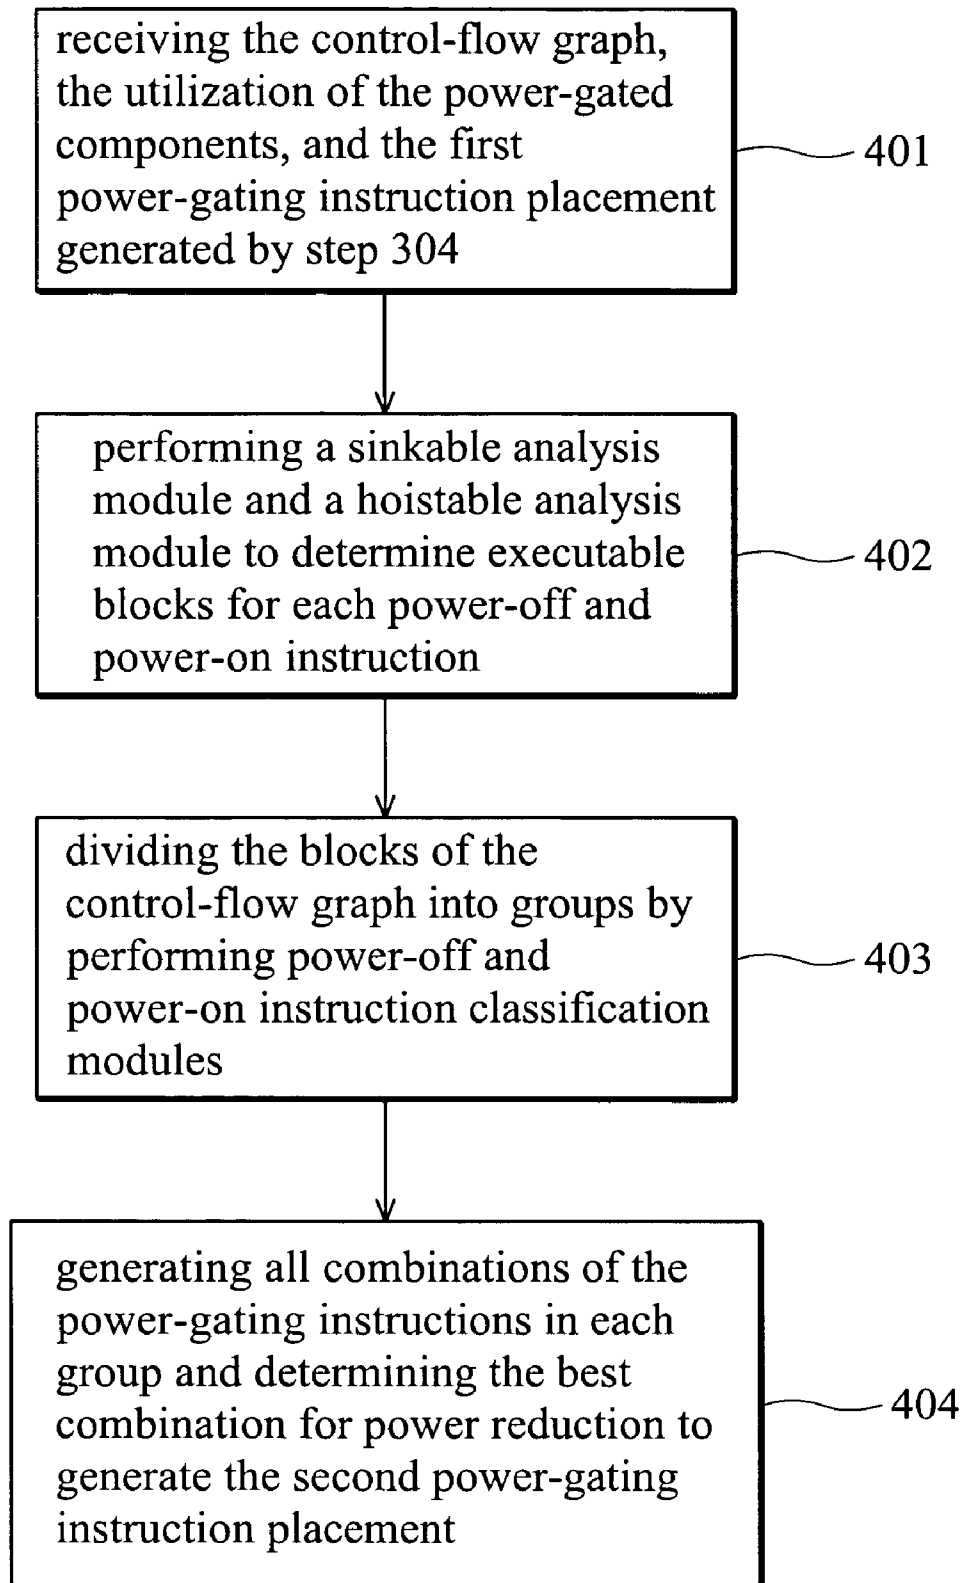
receiving the control-flow graph, the utilization of the power-gated components, and the first power-gating instruction placement generated by step 304

401

performing a sinkable analysis module and a hoistable analysis module to determine executable blocks for each power-off and power-on instruction

402

dividing the blocks of the control-flow graph into groups by performing power-off and power-on instruction classification modules

403

generating all combinations of the power-gating instructions in each group and determining the best combination for power reduction to generate the second power-gating instruction placement

404